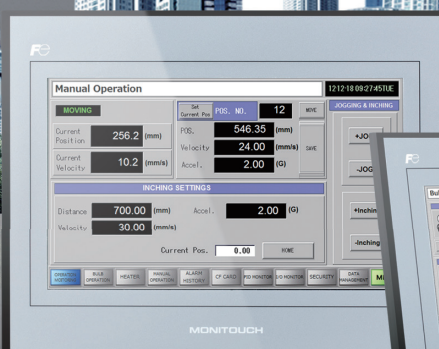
Fe

Manual Operation

12/12-18 09:27:45 TUE

MOVING

Current Position 256.2 (mm)

Current Velocity 10.2 (mm/s)

Set Current Pos

POS. NO. 12

MOVE

POS. 546.35 (mm)

Velocity 24.00 (mm/s)

Accel. 2.00 (G)

SAVE

JOGGING & INCHING

+JOG

-JOG

INCHING SETTINGS

Distance 700.00 (mm)

Accel. 2.00 (G)

Velocity 30.00 (mm/s)

Current Pos. 0.00

HOME

+Inching

-Inching

OPERATION MONITORING

BUILD OPERATION

HEATER

MANUAL OPERATION

ALARM HISTORY

CF CARD

PID MONITOR

I/O MONITOR

SECURITY

DATA MANAGEMENT

MI

MONITOUCH

Fe

Bui